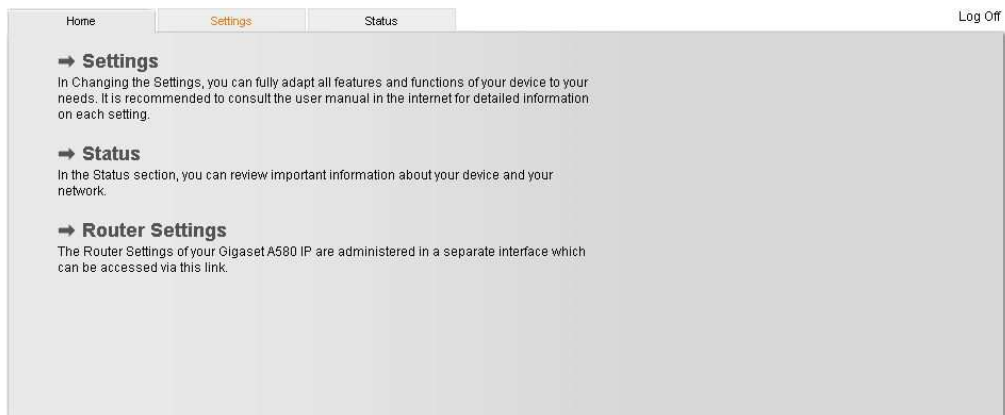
Home | Settings | Status

Log Off

➡ Settings
In Changing the Settings, you can fully adapt all features and functions of your device to your needs. It is recommended to consult the user manual in the internet for detailed information on each setting.

➡ Status
In the Status section, you can review important information about your device and your network.

➡ Router Settings
The Router Settings of your Gigaset A580 IP are administered in a separate interface which can be accessed via this link.